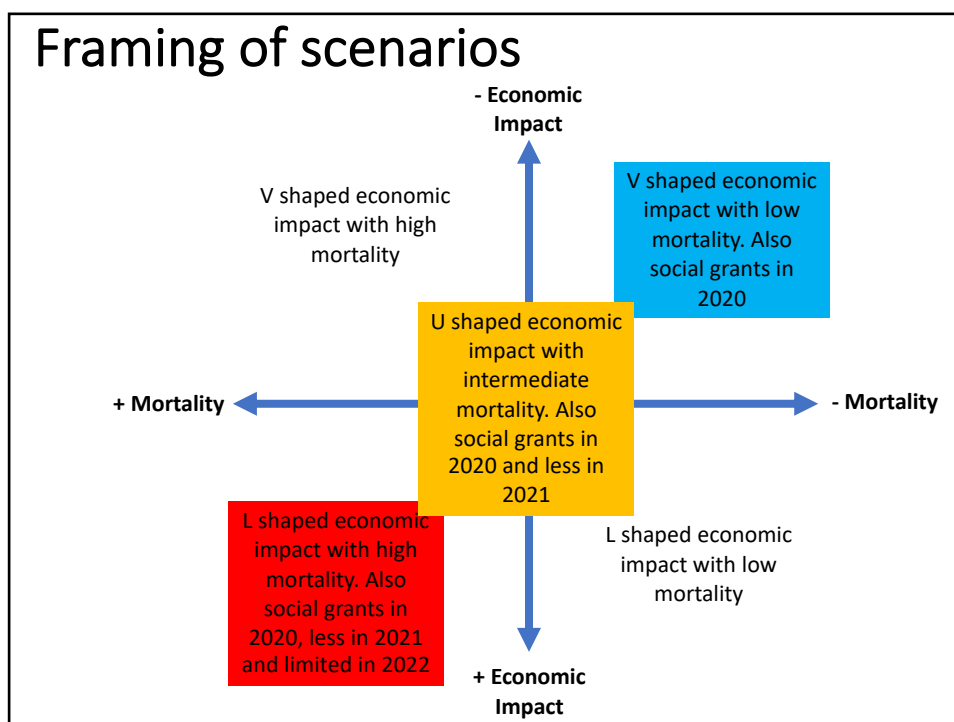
Framing of scenarios

- Economic Impact

V shaped economic impact with high mortality

V shaped economic impact with low mortality. Also social grants in 2020

+ Mortality

U shaped economic impact with intermediate mortality. Also social grants in 2020 and less in 2021

- Mortality

L shaped economic impact with high mortality. Also social grants in 2020, less in 2021 and limited in 2022

L shaped economic impact with low mortality

+ Economic Impact